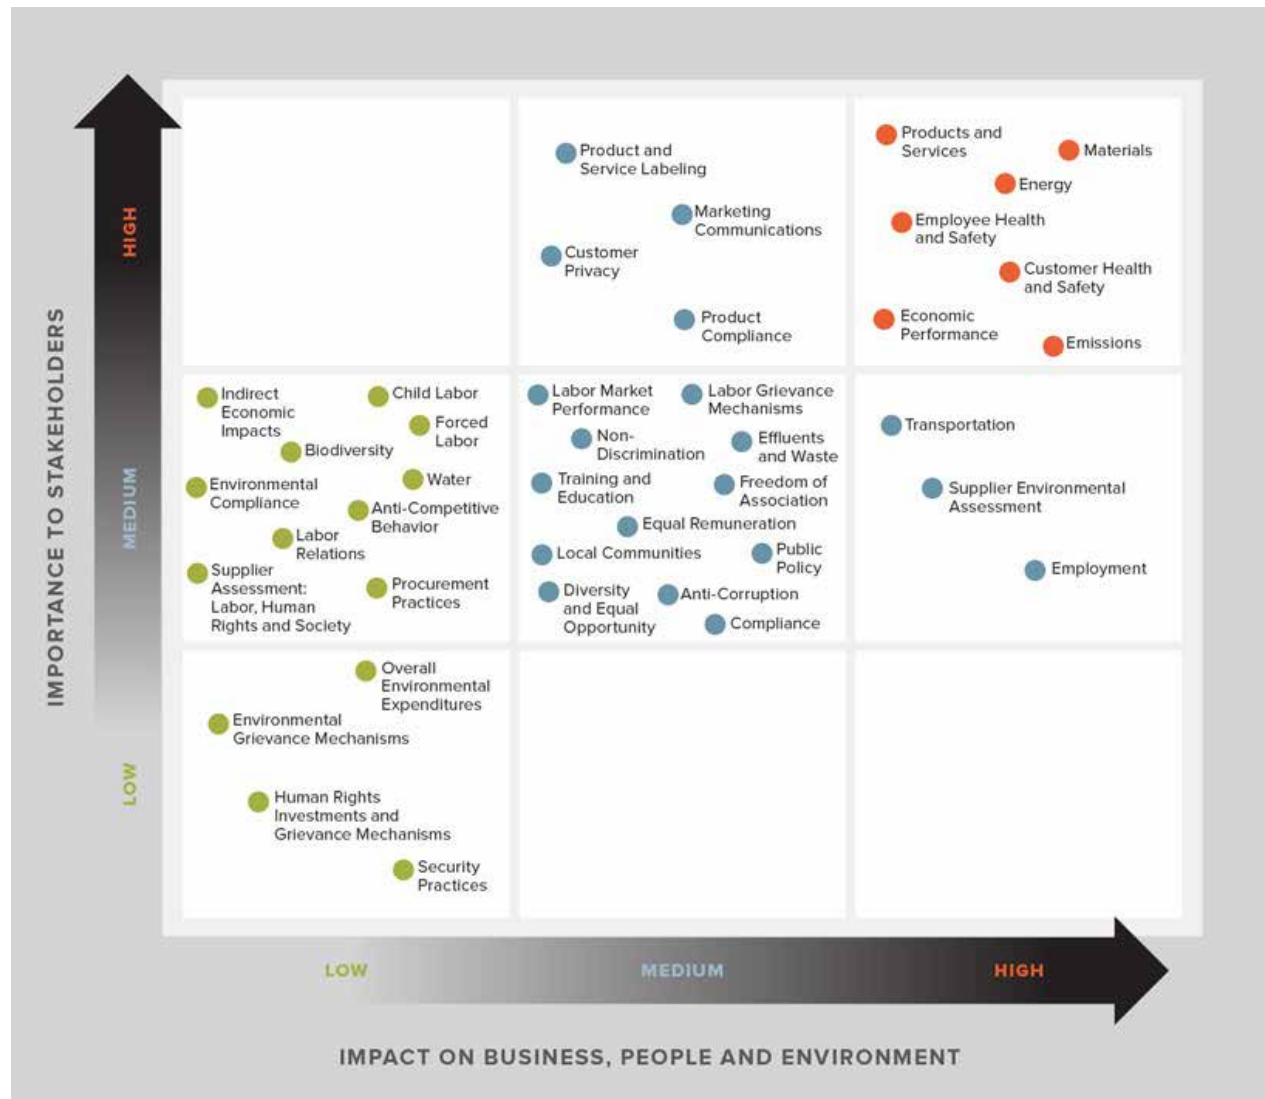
IMPORTANCE TO STAKEHOLDERS

HIGH

MEDIUM

LOW

Product and Service Labeling

Marketing Communications

Customer Privacy

Product Compliance

Products and Services

Materials

Energy

Employee Health and Safety

Customer Health and Safety

Economic Performance

Emissions

Indirect Economic Impacts

Child Labor

Forced Labor

Biodiversity

Water

Environmental Compliance

Anti-Competitive Behavior

Labor Relations

Supplier Assessment: Labor, Human Rights and Society

Procurement Practices

Labor Market Performance

Labor Grievance Mechanisms

Non-Discrimination

Effluents and Waste

Training and Education

Freedom of Association

Equal Remuneration

Local Communities

Public Policy

Diversity and Equal Opportunity

Anti-Corruption

Compliance

Transportation

Supplier Environmental Assessment

Employment

Overall Environmental Expenditures

Environmental Grievance Mechanisms

Human Rights Investments and Grievance Mechanisms

Security Practices

LOW

MEDIUM

HIGH

IMPACT ON BUSINESS, PEOPLE AND ENVIRONMENT